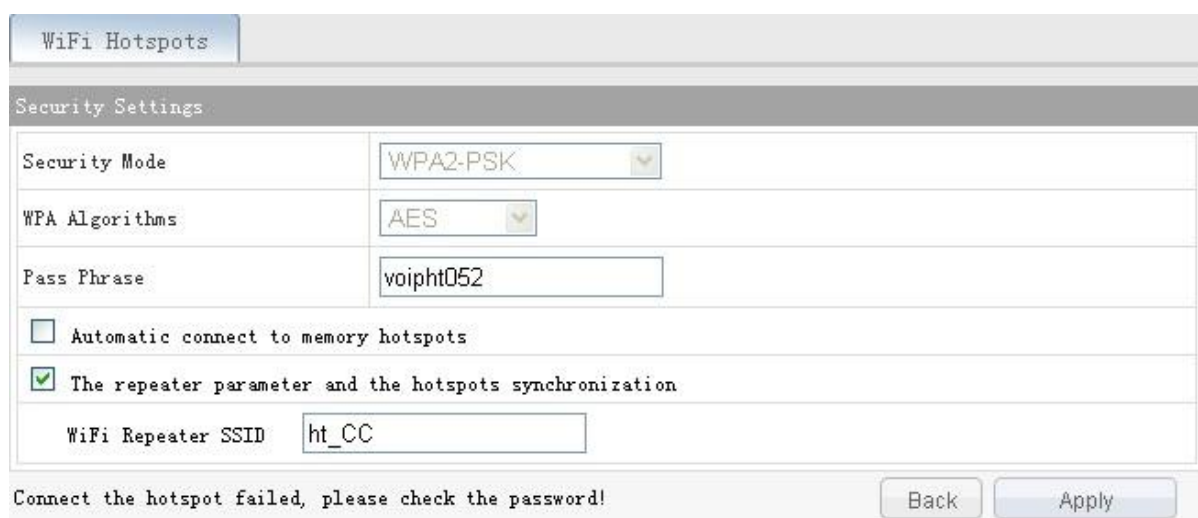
WiFi Hotspots

Security Settings

| Security Mode | WPA2-PSK |
|---|---|
| WPA Algorithms | AES |
| Pass Phrase | voipht052 |

Automatic connect to memory hotspots

The repeater parameter and the hotspots synchronization

WiFi Repeater SSID ht_CC

Connect the hotspot failed, please check the password!

Back

Apply